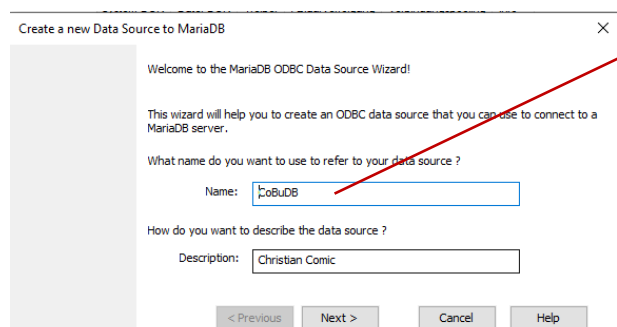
Create a new Data Source to MariaDB

Welcome to the MariaDB ODBC Data Source Wizard!

This wizard will help you to create an ODBC data source that you can use to connect to a MariaDB server.

What name do you want to use to refer to your data source ?

Name: CoBuDB

How do you want to describe the data source ?

Description: Christian Comic

< Previous Next > Cancel Help